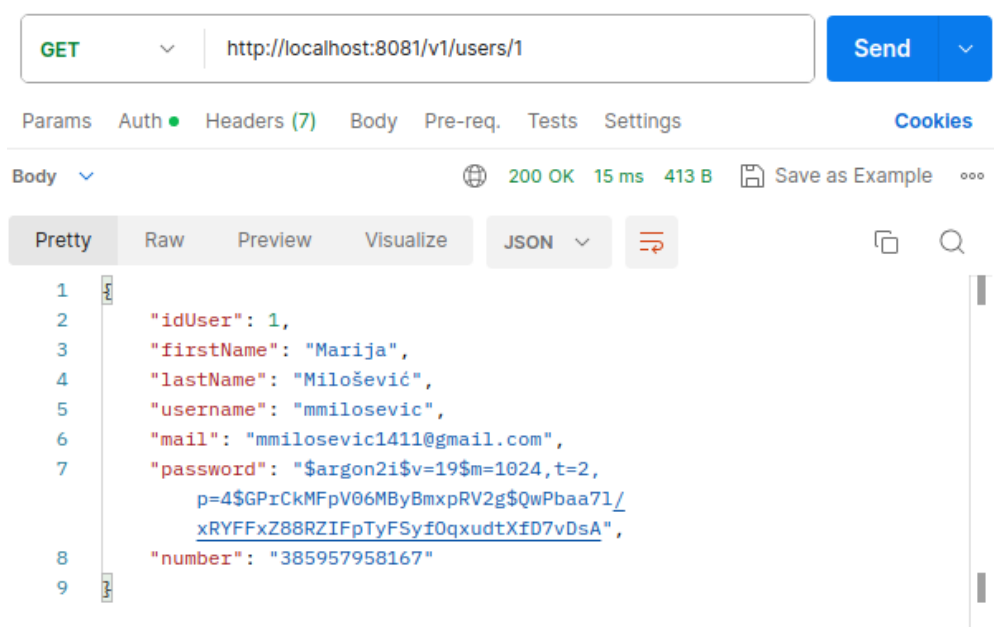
GET http://localhost:8081/v1/users/1 Send

Params Auth Headers (7) Body Pre-req. Tests Settings Cookies

Body 200 OK 15 ms 413 B Save as Example

Pretty Raw Preview Visualize JSON

1 {
2 "idUser": 1,
3 "firstName": "Marija",
4 "lastName": "Milošević",
5 "username": "mmilosevic",
6 "mail": "mmilosevic1411@gmail.com",
7 "password": "$argon2i$v=19$m=1024,t=2,p=4$GPrCkMFpV06MByBmxpRV2g$QwPbaa7l/xRYFFxZ88RZIFpTyFSyfOqxudtXfD7vDsA",
8 "number": "385957958167"
9 }